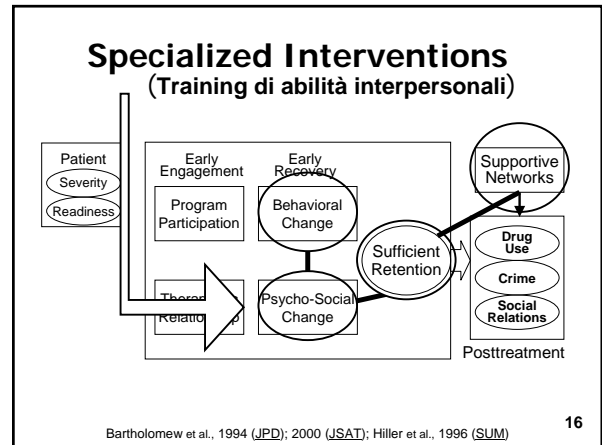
Specialized Interventions
(Training di abilità interpersonali)

Patient
Severity
Readiness

Early Engagement
Program Participation
Therap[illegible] Relationship

Early Recovery
Behavioral Change
Psycho-Social Change

Sufficient Retention

Supportive Networks

Drug Use
Crime
Social Relations
Posttreatment

16

Bartholomew et al., 1994 (JPD); 2000 (JSAT); Hiller et al., 1996 (SUM)